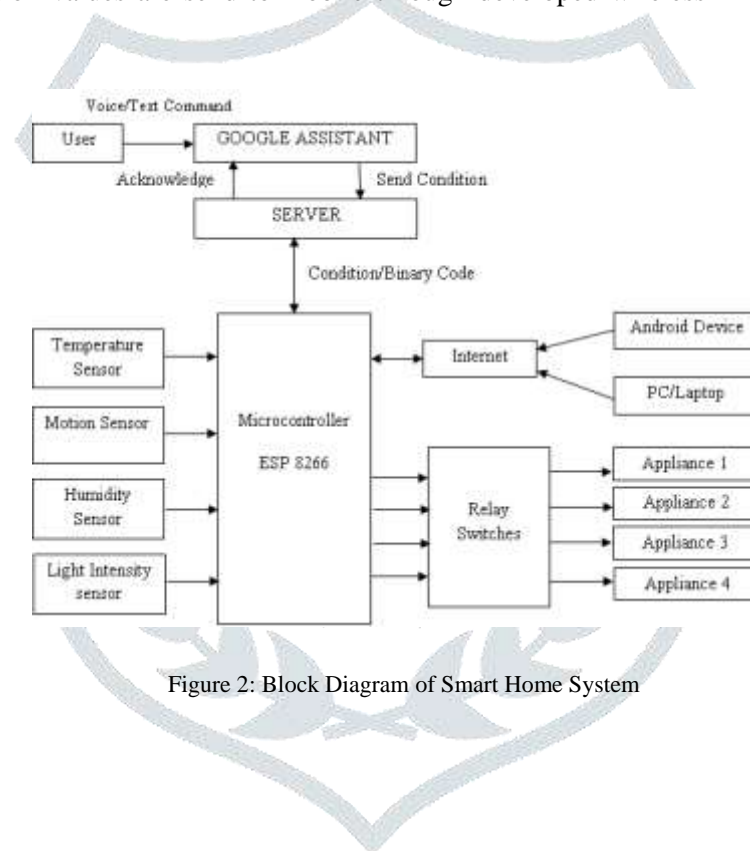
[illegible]

Voice/Text Command

User

GOOGLE ASSISTANT

Acknowledge

Send Condition

SERVER

Condition/Binary Code

Temperature Sensor

Motion Sensor

Humidity Sensor

Light Intensity sensor

Microcontroller ESP 8266

Internet

Android Device

PC/Laptop

Relay Switches

Appliance 1

Appliance 2

Appliance 3

Appliance 4

Figure 2: Block Diagram of Smart Home System